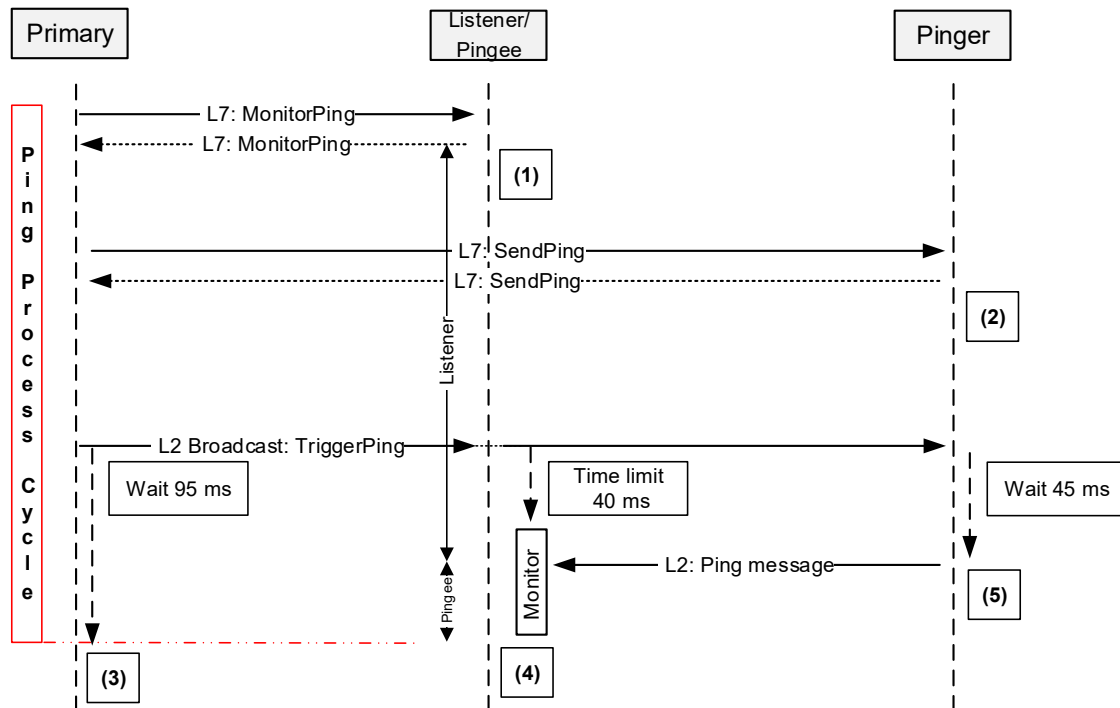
Primary

Listener/ Pingee

Pinger

Ping Process Cycle

L7: MonitorPing

L7: MonitorPing

(1)

L7: SendPing

L7: SendPing

(2)

Listener

L2 Broadcast: TriggerPing

Wait 95 ms

Time limit 40 ms

Wait 45 ms

Monitor

L2: Ping message

Pingee

(5)

(3)

(4)